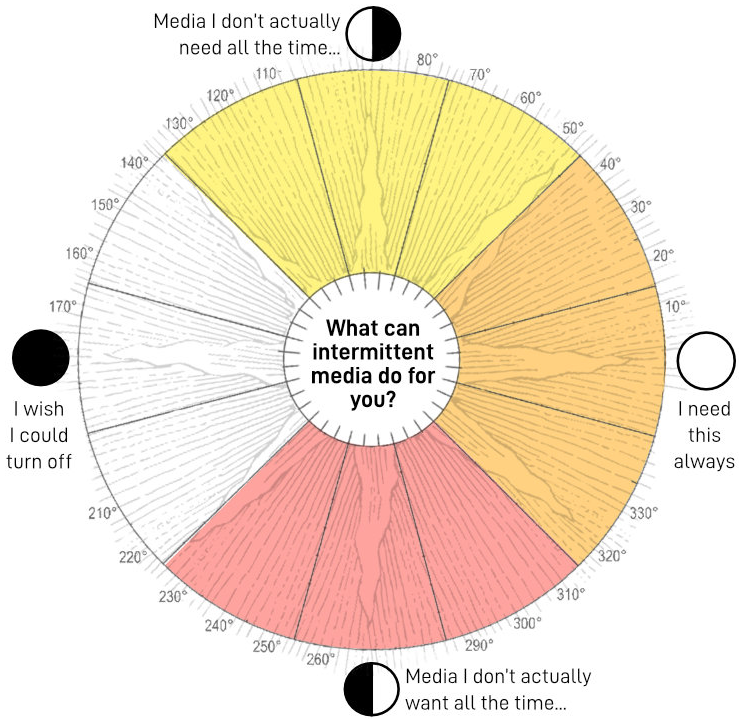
Media I don't actually need all the time...

110° 120° 130° 80° 70° 60° 50° 40° 30° 20° 10° 140° 150° 160° 170°

What can intermittent media do for you?

I wish I could turn off

I need this always

210° 220° 230° 240° 250° 260° 290° 300° 310° 320° 330°

Media I don't actually want all the time...